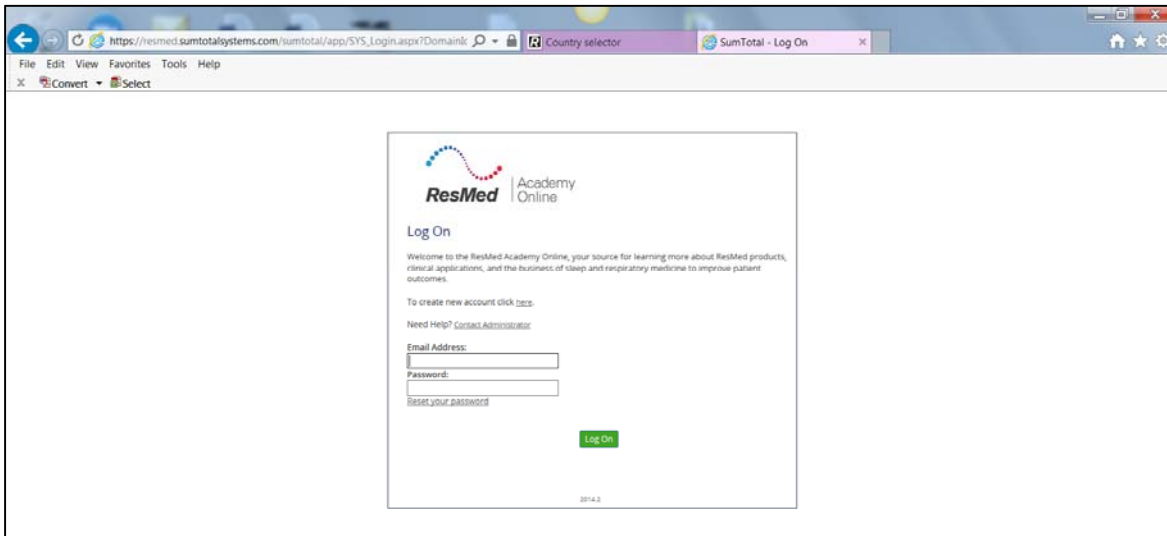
https://resmed.sumtotalsystems.com/sumtotal/app/SYS_Login.aspx?DomainId

Country selector

SumTotal - Log On

File Edit View Favorites Tools Help

Convert Select

ResMed Academy Online

Log On

Welcome to the ResMed Academy Online, your source for learning more about ResMed products, clinical applications, and the business of sleep and respiratory medicine to improve patient outcomes.

To create new account click here.

Need Help? Contact Administrator

Email Address:

Password:

Reset your password

Log On

2014.2